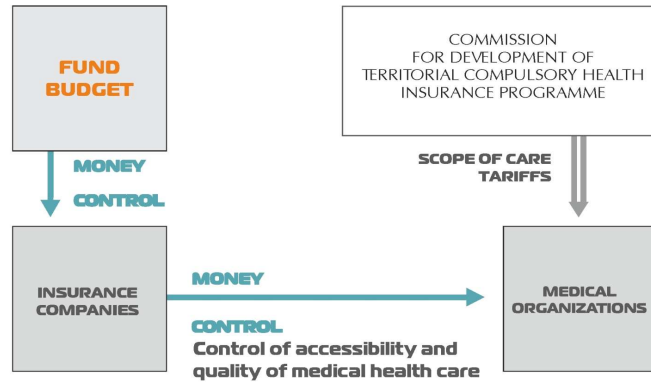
FUND BUDGET

COMMISSION FOR DEVELOPMENT OF TERRITORIAL COMPULSORY HEALTH INSURANCE PROGRAMME

MONEY

CONTROL

SCOPE OF CARE
TARIFFS

INSURANCE COMPANIES

MONEY

CONTROL
Control of accessibility and quality of medical health care

MEDICAL ORGANIZATIONS